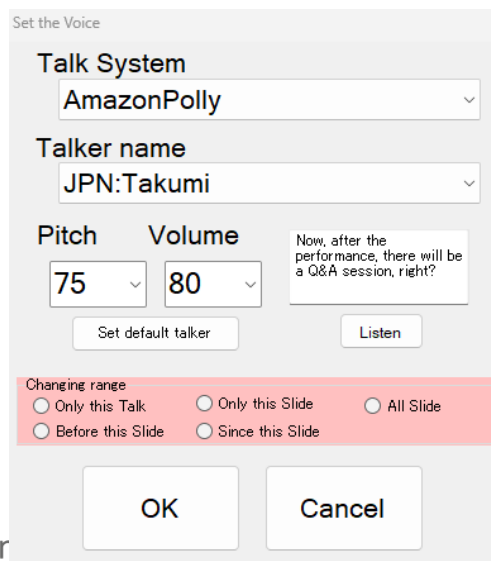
Set the Voice

Talk System

AmazonPolly

Talker name

JPN:Takumi

Pitch

Volume

75

80

Now, after the performance, there will be a Q&A session, right?

Set default talker

Listen

Changing range

Only this Talk

Only this Slide

All Slide

Before this Slide

Since this Slide

OK

Cancel

r